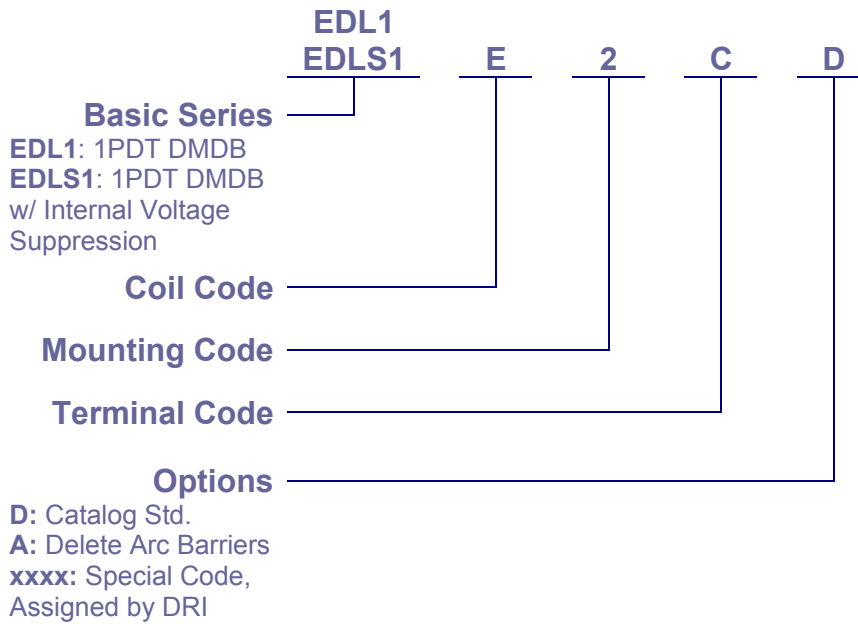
EDL1
EDLS1 E 2 C D

Basic Series
EDL1: 1PDT DMDB
EDLS1: 1PDT DMDB w/ Internal Voltage Suppression

Coil Code

Mounting Code

Terminal Code

Options
D: Catalog Std.
A: Delete Arc Barriers
xxxx: Special Code, Assigned by DRI